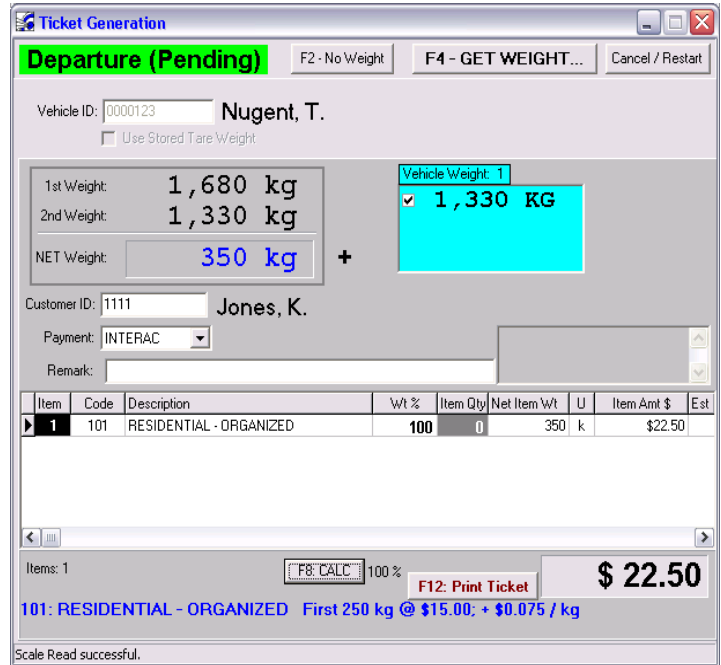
Ticket Generation

Departure (Pending)
F2 - No Weight
F4 - GET WEIGHT...
Cancel / Restart

Vehicle ID: 0000123 Nugent, T.
Use Stored Tare Weight

1st Weight: 1,680 kg
2nd Weight: 1,330 kg
NET Weight: 350 kg
+

Vehicle Weight: 1
1,330 KG

Customer ID: 1111 Jones, K.
Payment: INTERAC
Remark:

| Item | Code | Description | Wt % | Item Qty | Net Item Wt | U | Item Amt $ | Est |
|---|---|---|---|---|---|---|---|---|
| 1 | 101 | RESIDENTIAL - ORGANIZED | 100 | 0 | 350 | k | $22.50 | |

Items: 1
F8: CALC 100 %
F12: Print Ticket
$ 22.50

101: RESIDENTIAL - ORGANIZED First 250 kg @ $15.00; + $0.075 / kg

Scale Read successful.